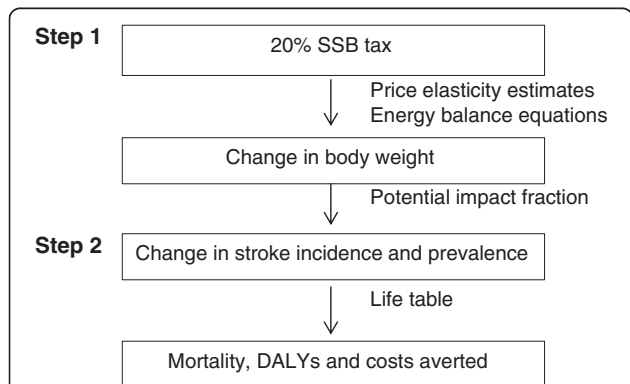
Step 1

20% SSB tax

Price elasticity estimates
Energy balance equations

Change in body weight

Potential impact fraction

Step 2

Change in stroke incidence and prevalence

Life table

Mortality, DALYs and costs averted